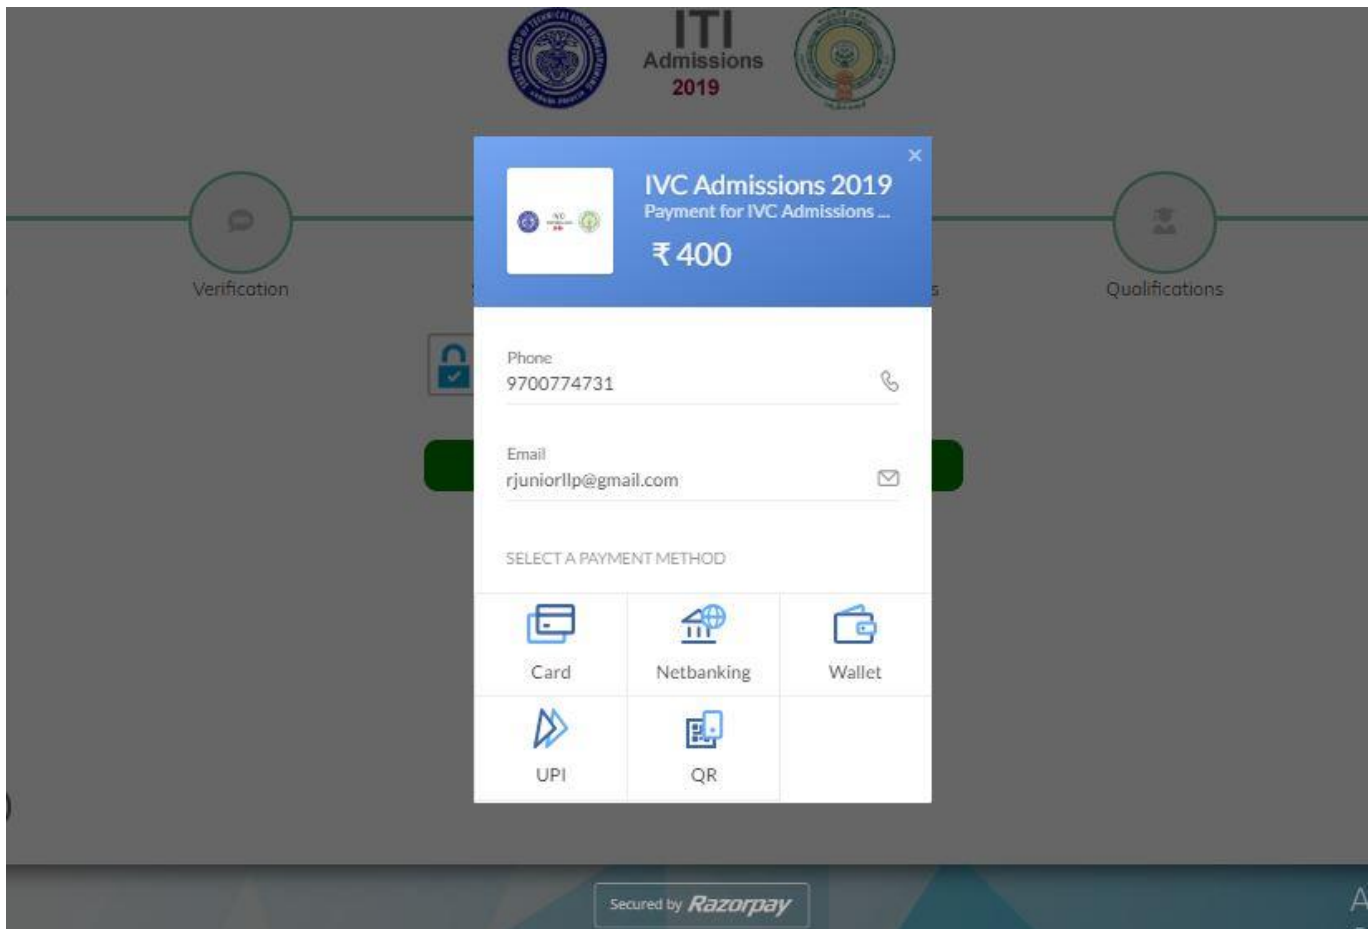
ITI
Admissions
2019

Verification

Qualifications

IVC Admissions 2019
Payment for IVC Admissions ...
₹ 400

Phone
9700774731

Email
rjuniorllp@gmail.com

SELECT A PAYMENT METHOD

Card

Netbanking

Wallet

UPI

QR

Secured by Razorpay